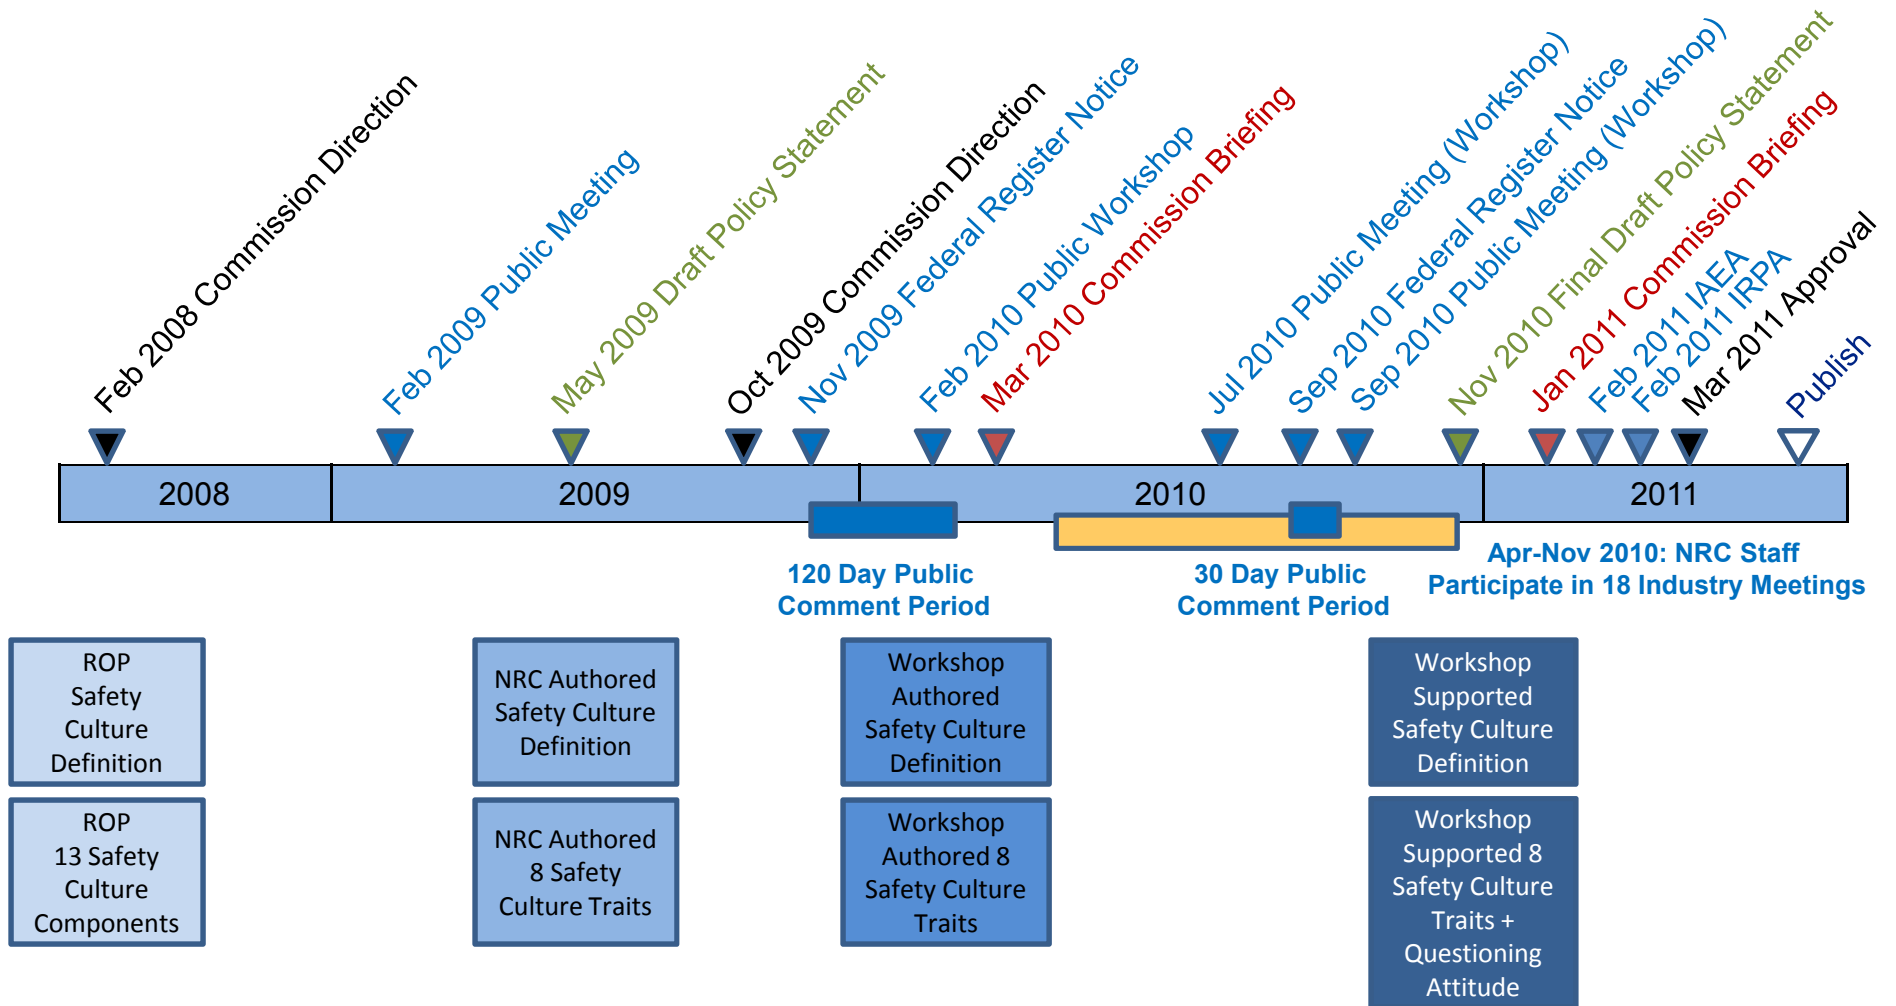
Feb 2008 Commission Direction

Feb 2009 Public Meeting

May 2009 Draft Policy Statement

Oct 2009 Commission Direction

Nov 2009 Federal Register Notice

Feb 2010 Public Workshop

Mar 2010 Commission Briefing

Jul 2010 Public Meeting (Workshop)

Sep 2010 Federal Register Notice

Sep 2010 Public Meeting (Workshop)

Nov 2010 Final Draft Policy Statement

Jan 2011 Commission Briefing

Feb 2011 IAEA

Feb 2011 IRPA

Mar 2011 Approval

Publish

2008

2009

2010

2011

120 Day Public Comment Period

30 Day Public Comment Period

Apr-Nov 2010: NRC Staff Participate in 18 Industry Meetings

ROP Safety Culture Definition

ROP 13 Safety Culture Components

NRC Authored Safety Culture Definition

NRC Authored 8 Safety Culture Traits

Workshop Authored Safety Culture Definition

Workshop Authored 8 Safety Culture Traits

Workshop Supported Safety Culture Definition

Workshop Supported 8 Safety Culture Traits + Questioning Attitude